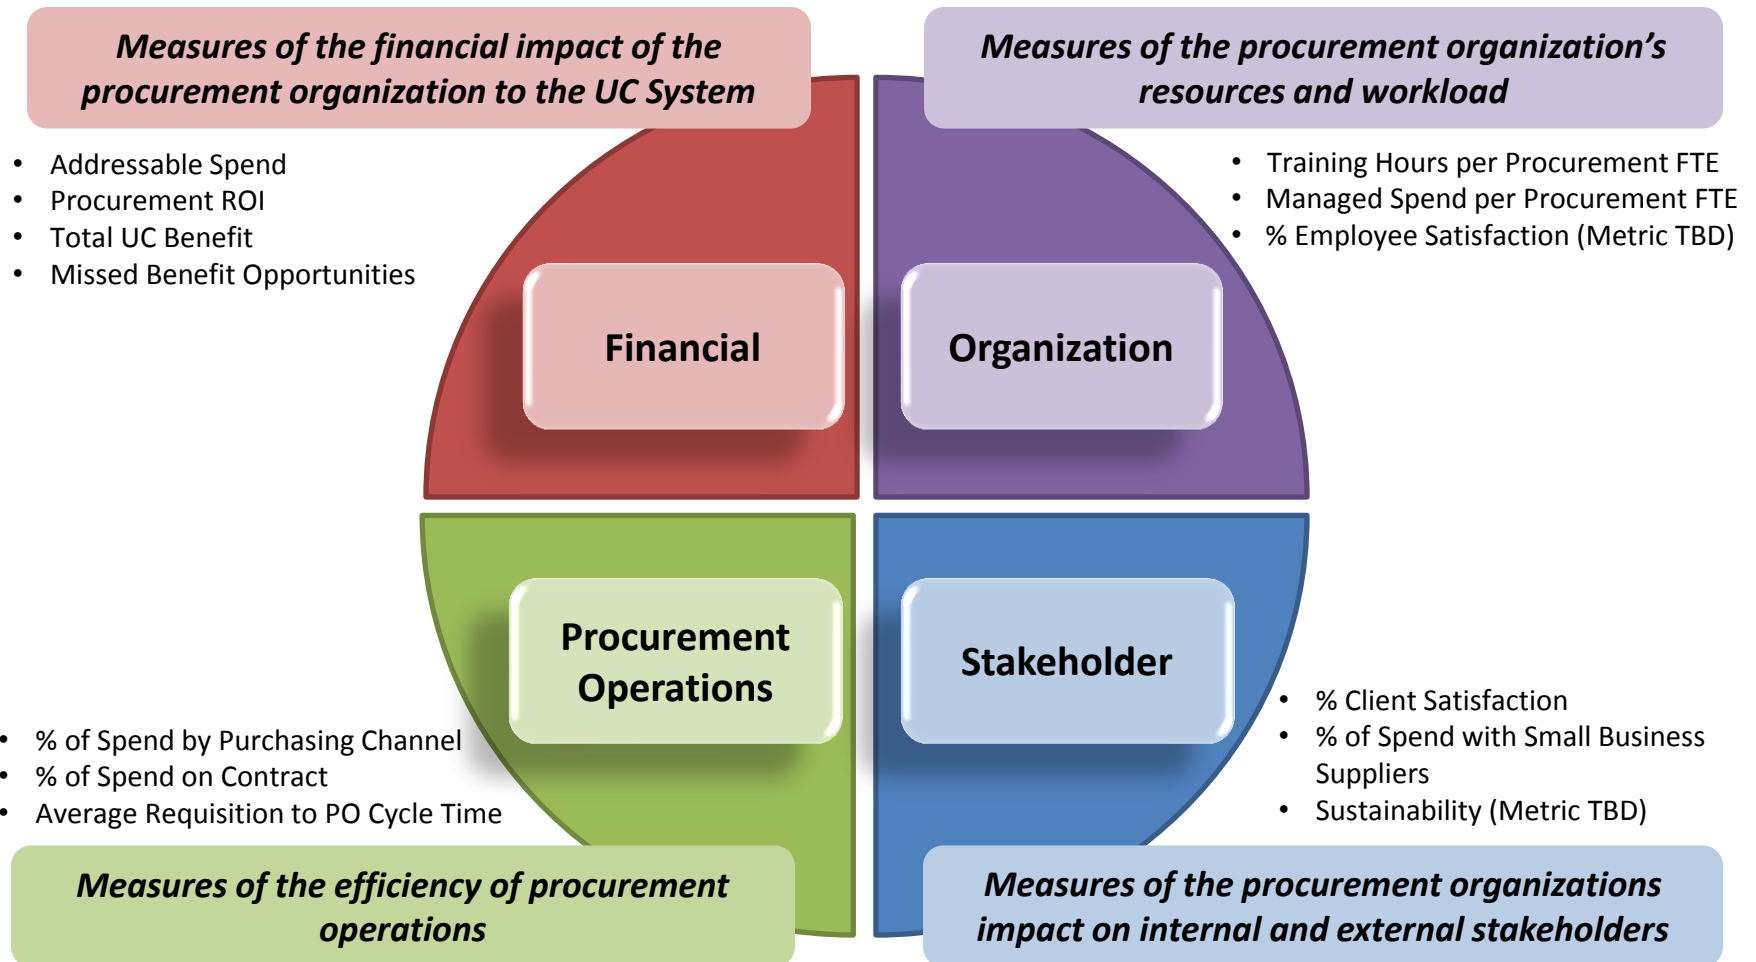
Measures of the financial impact of the procurement organization to the UC System

- Addressable Spend
- Procurement ROI
- Total UC Benefit
- Missed Benefit Opportunities

Measures of the procurement organization's resources and workload

- Training Hours per Procurement FTE
- Managed Spend per Procurement FTE
- % Employee Satisfaction (Metric TBD)

Financial

Organization

Procurement Operations

Stakeholder

- % of Spend by Purchasing Channel
- % of Spend on Contract
- Average Requisition to PO Cycle Time

- % Client Satisfaction
- % of Spend with Small Business Suppliers
- Sustainability (Metric TBD)

Measures of the efficiency of procurement operations

Measures of the procurement organizations impact on internal and external stakeholders